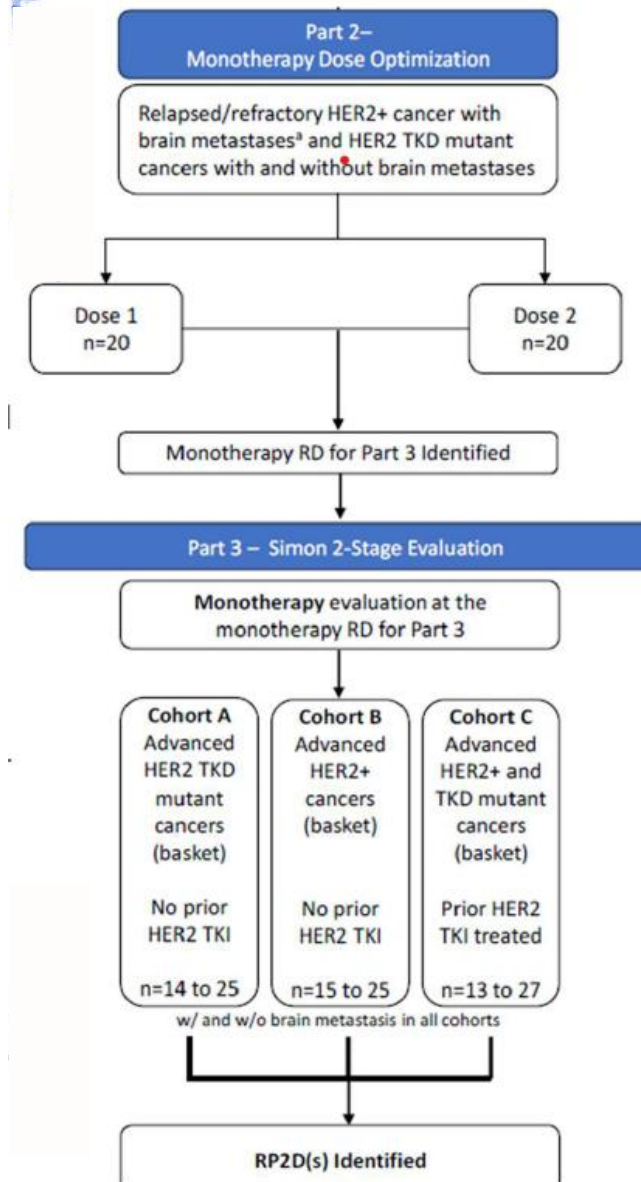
Part 2–
Monotherapy Dose Optimization

Relapsed/refractory HER2+ cancer with brain metastases$^a$ and HER2 TKD mutant cancers with and without brain metastases

Dose 1
n=20

Dose 2
n=20

Monotherapy RD for Part 3 Identified

Part 3 – Simon 2-Stage Evaluation

**Monotherapy** evaluation at the monotherapy RD for Part 3

**Cohort A**
Advanced HER2 TKD mutant cancers (basket)

No prior HER2 TKI

n=14 to 25

**Cohort B**
Advanced HER2+ cancers (basket)

No prior HER2 TKI

n=15 to 25

**Cohort C**
Advanced HER2+ and TKD mutant cancers (basket)

Prior HER2 TKI treated

n=13 to 27

w/ and w/o brain metastasis in all cohorts

**RP2D(s) Identified**